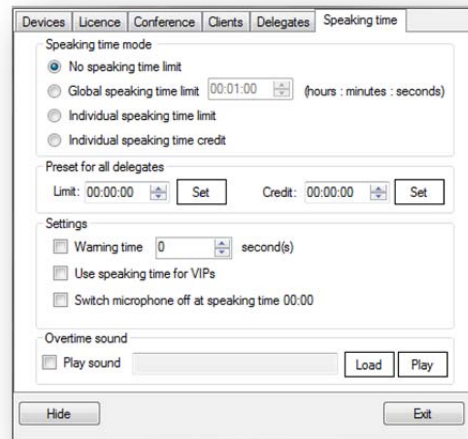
Devices | Licence | Conference | Clients | Delegates | Speaking time

Speaking time mode
No speaking time limit
Global speaking time limit 00:01:00 (hours : minutes : seconds)
Individual speaking time limit
Individual speaking time credit

Preset for all delegates
Limit: 00:00:00 Set Credit: 00:00:00 Set

Settings
Warning time 0 second(s)
Use speaking time for VIPs
Switch microphone off at speaking time 00:00

Overtime sound
Play sound Load Play

Hide Exit